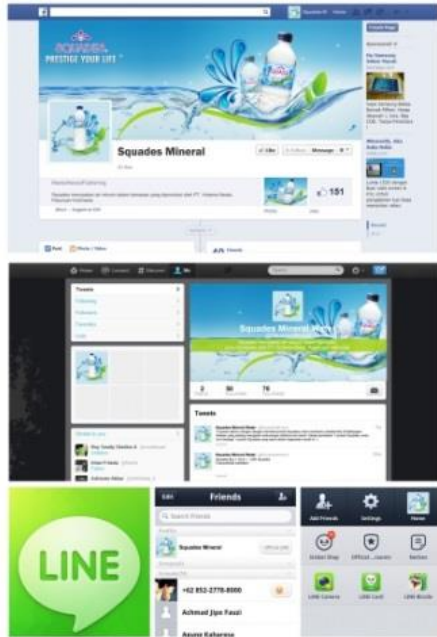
f

SQUADES
PRESTIGE YOUR LIFE

Squades Mineral

Like

Message

151

Post

Photo / Video

Home

Connect

Discover

Me

Tweets

Following

Followers

Favorites

Lists

Squades Mineral

2

30

76

Tweets

LINE

Edit

Friends

Search friends

Squades Mineral

+62 852-2778-8000

Achmad Jipe Fauzi

Add Friends

Settings

Sticker Shop

LINE Camera

LINE Card

LINE Brush